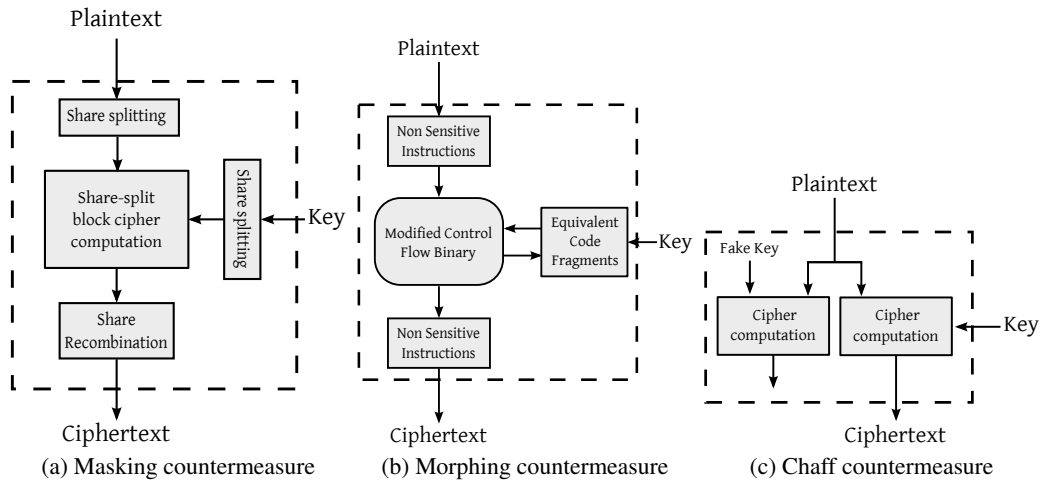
Plaintext

Share splitting

Share-split block cipher computation

Share splitting

Key

Share Recombination

Ciphertext

(a) Masking countermeasure

Plaintext

Non Sensitive Instructions

Modified Control Flow Binary

Equivalent Code Fragments

Key

Non Sensitive Instructions

Ciphertext

(b) Morphing countermeasure

Plaintext

Fake Key

Cipher computation

Cipher computation

Key

Ciphertext

(c) Chaff countermeasure